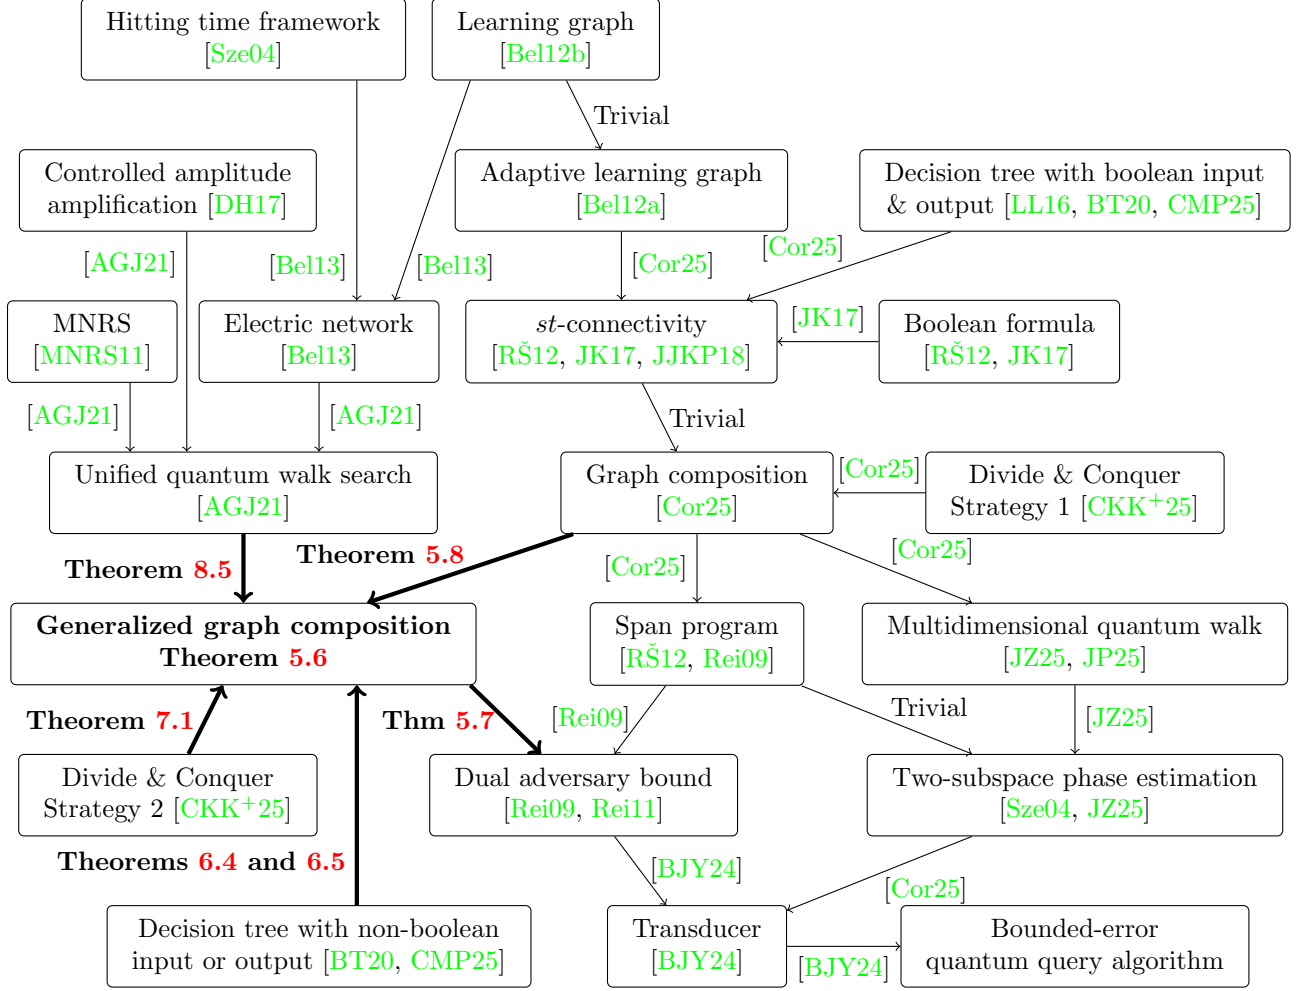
Hitting time framework
[Sze04]

Learning graph
[Bel12b]

Trivial

Controlled amplitude amplification [DH17]

Adaptive learning graph
[Bel12a]

Decision tree with boolean input & output [LL16, BT20, CMP25]

[Cor25]

[AGJ21]

[Bel13]

[Bel13]

[Cor25]

MNRS
[MNRS11]

Electric network
[Bel13]

*st*-connectivity
[RŠ12, JK17, JJKP18]

[JK17]

Boolean formula
[RŠ12, JK17]

[AGJ21]

[AGJ21]

Trivial

Unified quantum walk search
[AGJ21]

Graph composition
[Cor25]

[Cor25]

Divide & Conquer Strategy 1 [CKK$^+$25]

Theorem 8.5

Theorem 5.8

[Cor25]

[Cor25]

**Generalized graph composition Theorem 5.6**

Span program
[RŠ12, Rei09]

Multidimensional quantum walk
[JZ25, JP25]

Theorem 7.1

Thm 5.7

[Rei09]

Trivial

[JZ25]

Divide & Conquer Strategy 2 [CKK$^+$25]

Dual adversary bound
[Rei09, Rei11]

Two-subspace phase estimation
[Sze04, JZ25]

Theorems 6.4 and 6.5

[BJY24]

[Cor25]

Decision tree with non-boolean input or output [BT20, CMP25]

Transducer
[BJY24]

[BJY24]

Bounded-error quantum query algorithm